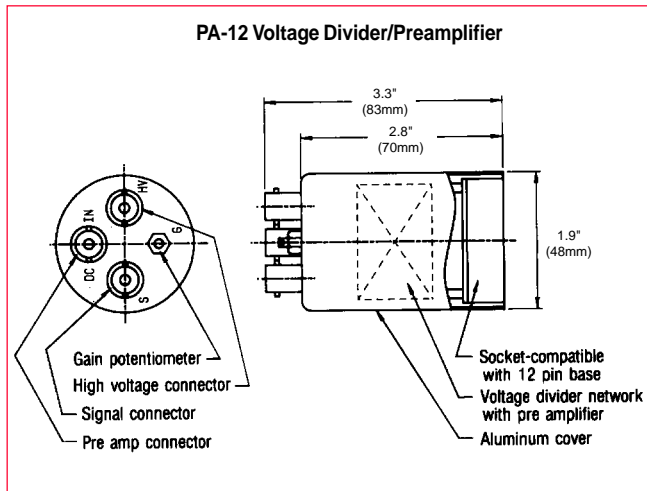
PA-12 Voltage Divider/Preamplifier

3.3"
(83mm)

2.8"
(70mm)

1.9"
(48mm)

IN

HV

DC

S

G

Gain potentiometer

High voltage connector

Signal connector

Pre amp connector

Socket-compatible with 12 pin base

Voltage divider network with pre amplifier

Aluminum cover